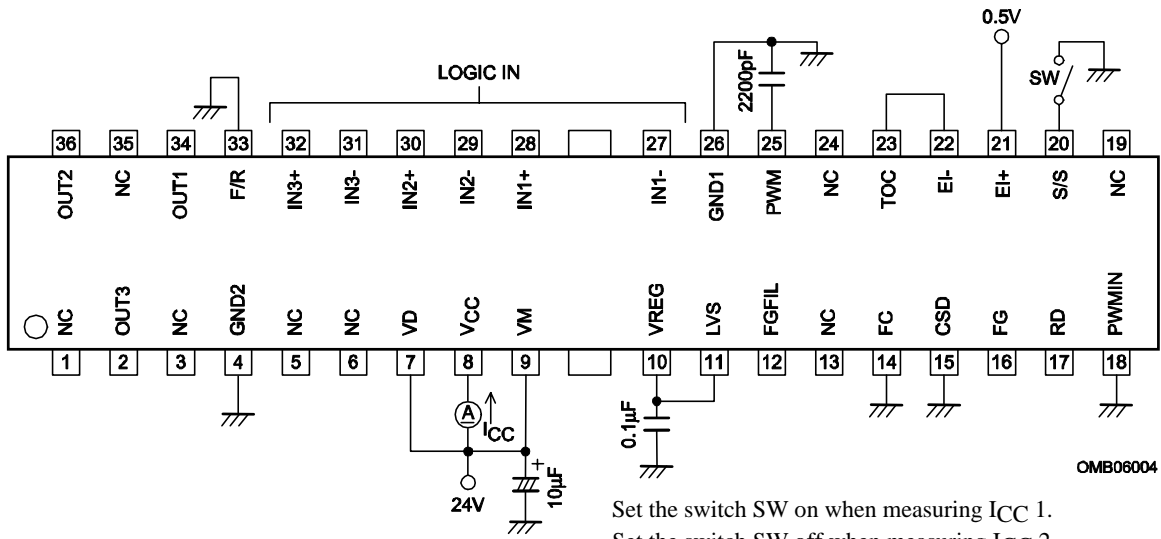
0.5V

LOGIC IN

2200pF

SW

36 35 34 33 32 31 30 29 28 27 26 25 24 23 22 21 20 19

OUT2 NC OUT1 F/R IN3+ IN3- IN2+ IN2- IN1+ IN1- GND1 PWM NC TOC EI- EI+ S/S NC

NC OUT3 NC GND2 NC NC VD VCC VM VREG LVS FGFIL NC FC CSD FG RD PWMIN

1 2 3 4 5 6 7 8 9 10 11 12 13 14 15 16 17 18

A

$I_{CC}$

0.1µF

24V

+

10µF

OMB06004

Set the switch SW on when measuring $I_{CC}$ 1.

Set the switch SW off when measuring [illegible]